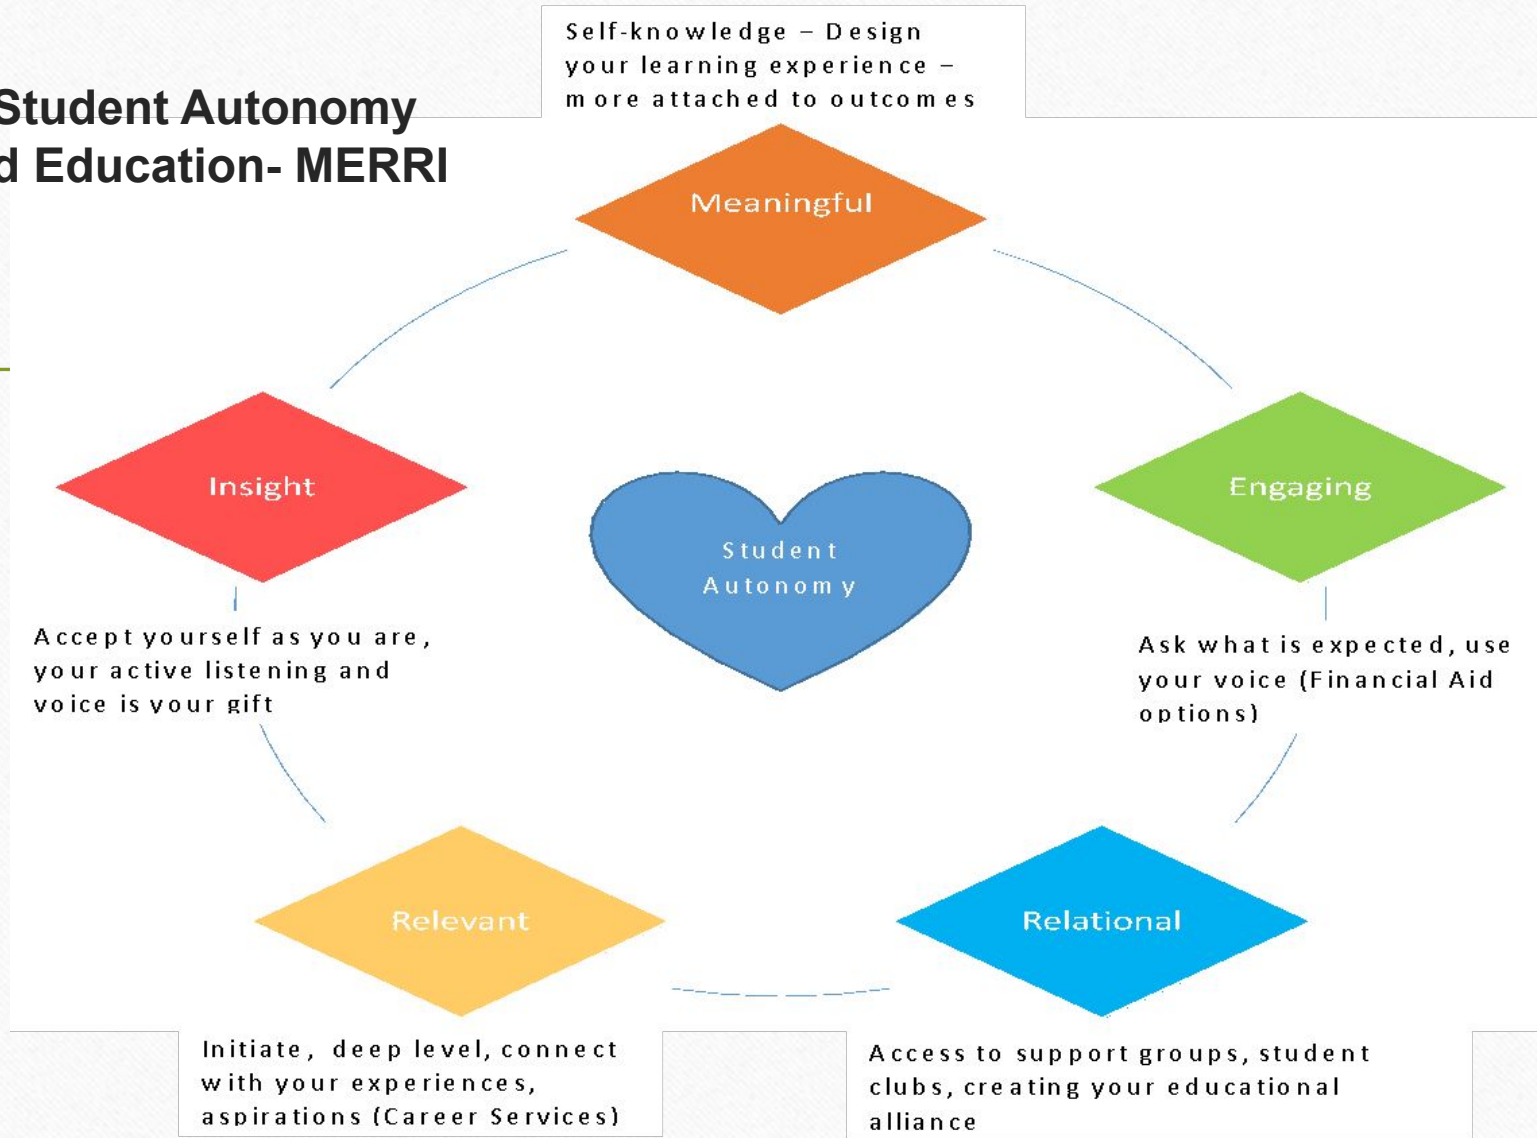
Student Autonomy
d Education- MERRI

Self-knowledge – Design your learning experience – more attached to outcomes

Meaningful

Insight

Student Autonomy

Engaging

Accept yourself as you are, your active listening and voice is your gift

Ask what is expected, use your voice (Financial Aid options)

Relevant

Relational

Initiate, deep level, connect with your experiences, aspirations (Career Services)

Access to support groups, student clubs, creating your educational alliance